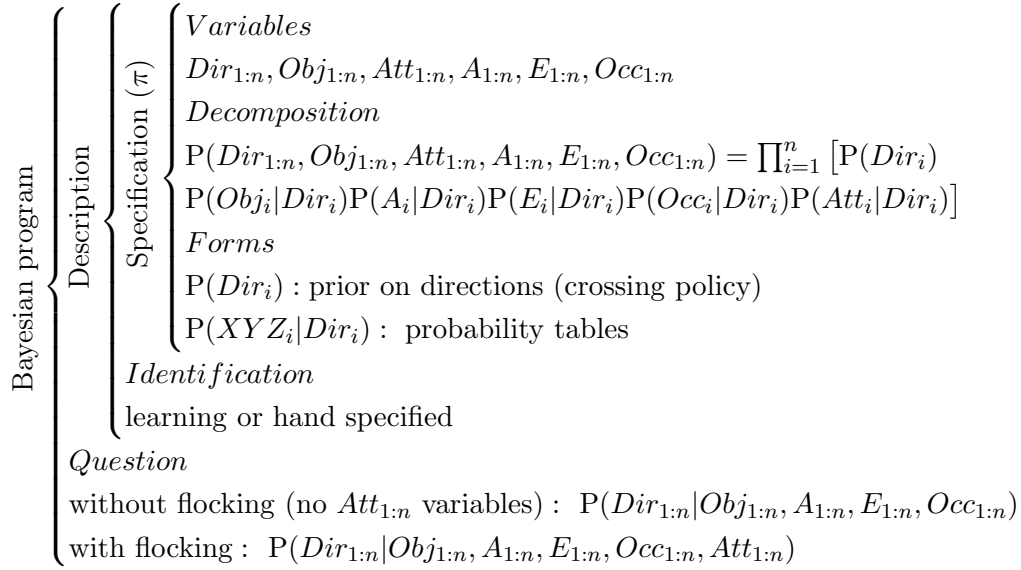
Bayesian program

Description

Specification ($\pi$)

$Variables$

$Dir_{1:n}, Obj_{1:n}, Att_{1:n}, A_{1:n}, E_{1:n}, Occ_{1:n}$

$Decomposition$

$\mathrm{P}(Dir_{1:n}, Obj_{1:n}, Att_{1:n}, A_{1:n}, E_{1:n}, Occ_{1:n}) = \prod_{i=1}^{n} \big[\mathrm{P}(Dir_i)$

$\mathrm{P}(Obj_i|Dir_i)\mathrm{P}(A_i|Dir_i)\mathrm{P}(E_i|Dir_i)\mathrm{P}(Occ_i|Dir_i)\mathrm{P}(Att_i|Dir_i)\big]$

$Forms$

$\mathrm{P}(Dir_i)$ : prior on directions (crossing policy)

$\mathrm{P}(XYZ_i|Dir_i)$ : probability tables

$Identification$

learning or hand specified

$Question$

without flocking (no $Att_{1:n}$ variables) : $\mathrm{P}(Dir_{1:n}|Obj_{1:n}, A_{1:n}, E_{1:n}, Occ_{1:n})$

with flocking : $\mathrm{P}(Dir_{1:n}|Obj_{1:n}, A_{1:n}, E_{1:n}, Occ_{1:n}, Att_{1:n})$